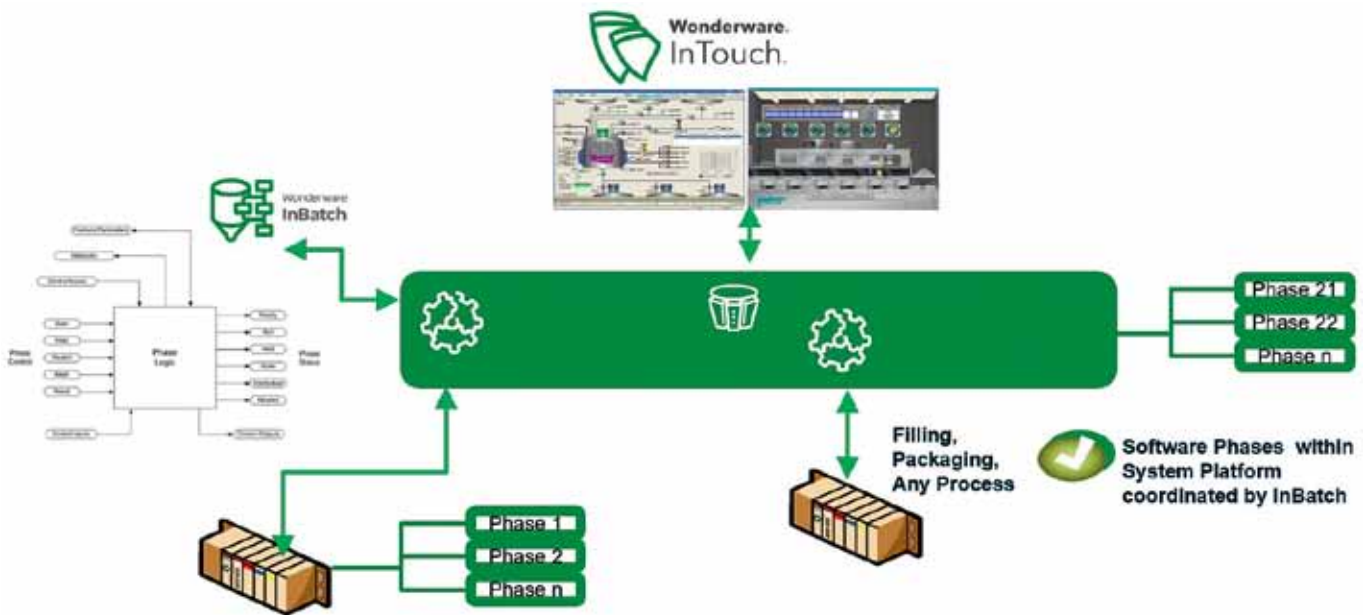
Wonderware
InTouch

Wonderware
InBatch

Phase Control

Phase Logic

Phase Status

Phase 21
Phase 22
Phase n

Filling, Packaging, Any Process

Software Phases within System Platform coordinated by InBatch

Phase 1
Phase 2
Phase n